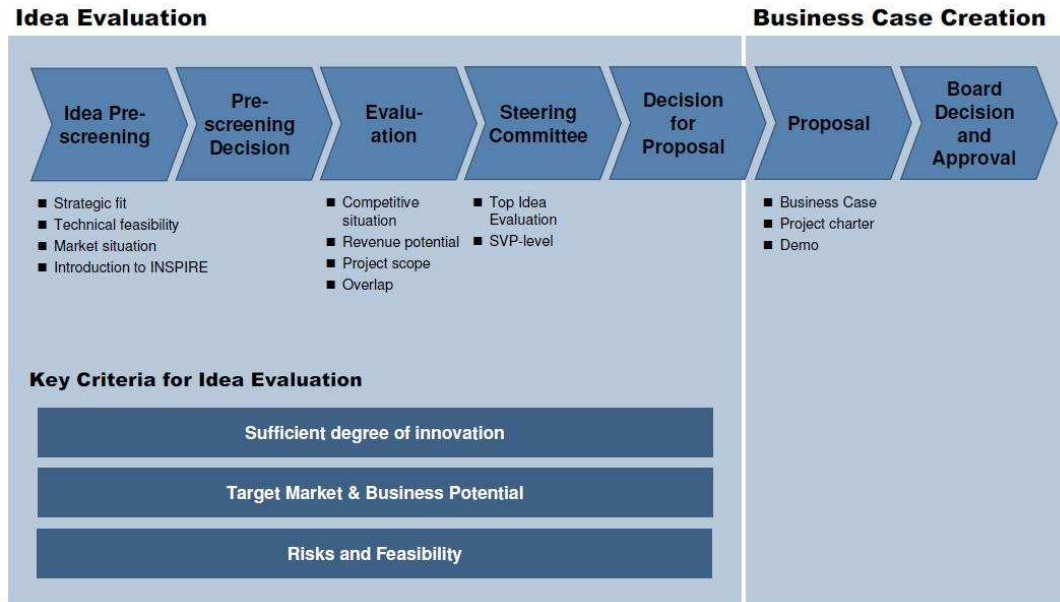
Idea Evaluation

Business Case Creation

Idea Prescreening

Prescreening Decision

Evaluation

Steering Committee

Decision for Proposal

Proposal

Board Decision and Approval

■ Strategic fit
■ Technical feasibility
■ Market situation
■ Introduction to INSPIRE

■ Competitive situation
■ Revenue potential
■ Project scope
■ Overlap

■ Top Idea Evaluation
■ SVP-level

■ Business Case
■ Project charter
■ Demo

Key Criteria for Idea Evaluation

Sufficient degree of innovation

Target Market & Business Potential

Risks and Feasibility